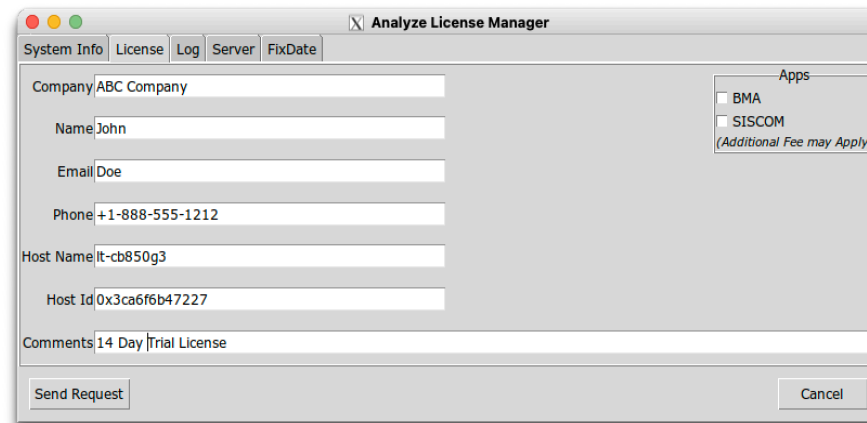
Analyze License Manager

System Info | License | Log | Server | FixDate

Company ABC Company

Name John

Email Doe

Phone +1-888-555-1212

Host Name lt-cb850g3

Host Id 0x3ca6f6b47227

Comments 14 Day Trial License

Apps
BMA
SISCOM
(Additional Fee may Apply

Send Request

Cancel